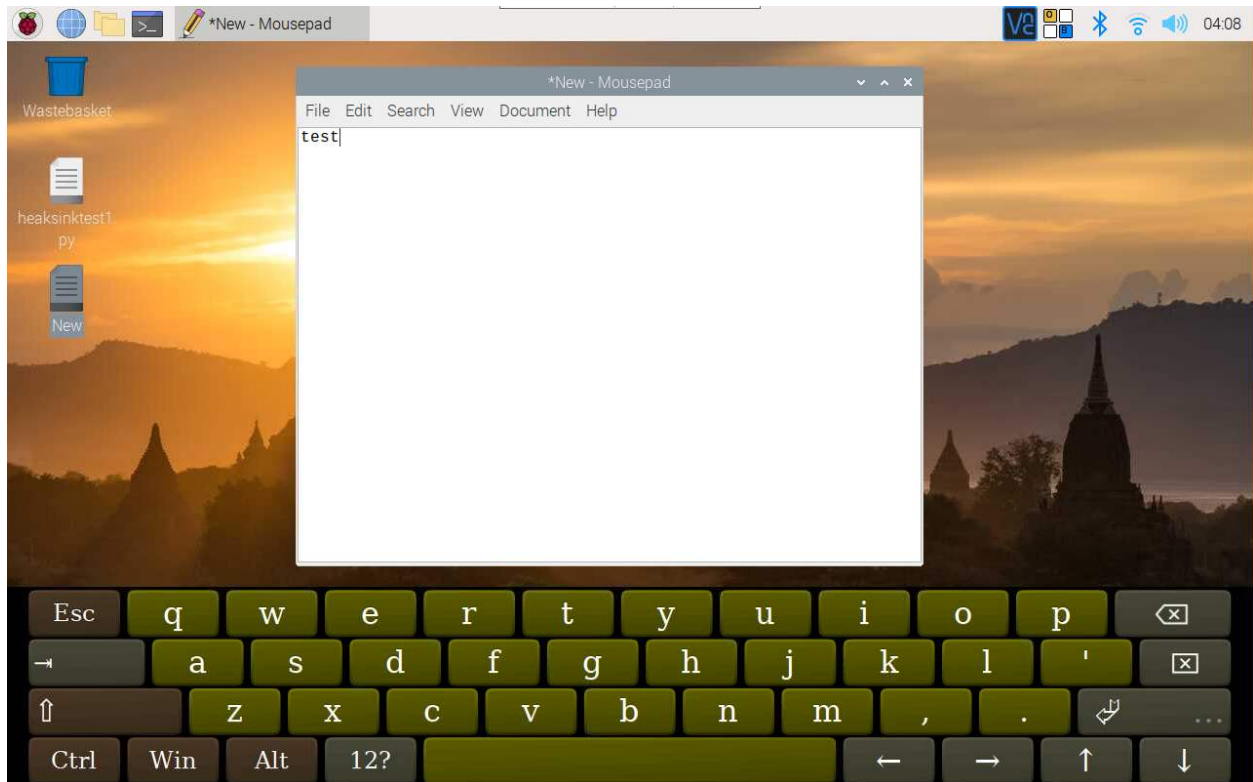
*New - Mousepad

04:08

Wastebasket

heaksinktest1.py

New

*New - Mousepad

File Edit Search View Document Help

test

Esc q w e r t y u i o p

a s d f g h j k l '

⇧ z x c v b n m , .

Ctrl Win Alt 12? ← → ↑ ↓